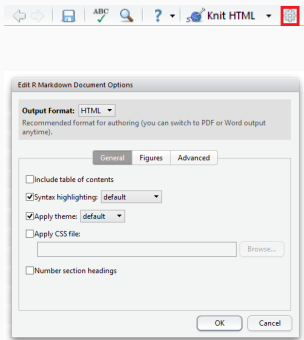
ABC ? Knit HTML

Edit R Markdown Document Options

Output Format: HTML

Recommended format for authoring (you can switch to PDF or Word output anytime).

General | Figures | Advanced

Include table of contents

Syntax highlighting: default

Apply theme: default

Apply CSS file:

Browse...

Number section headings

OK | Cancel